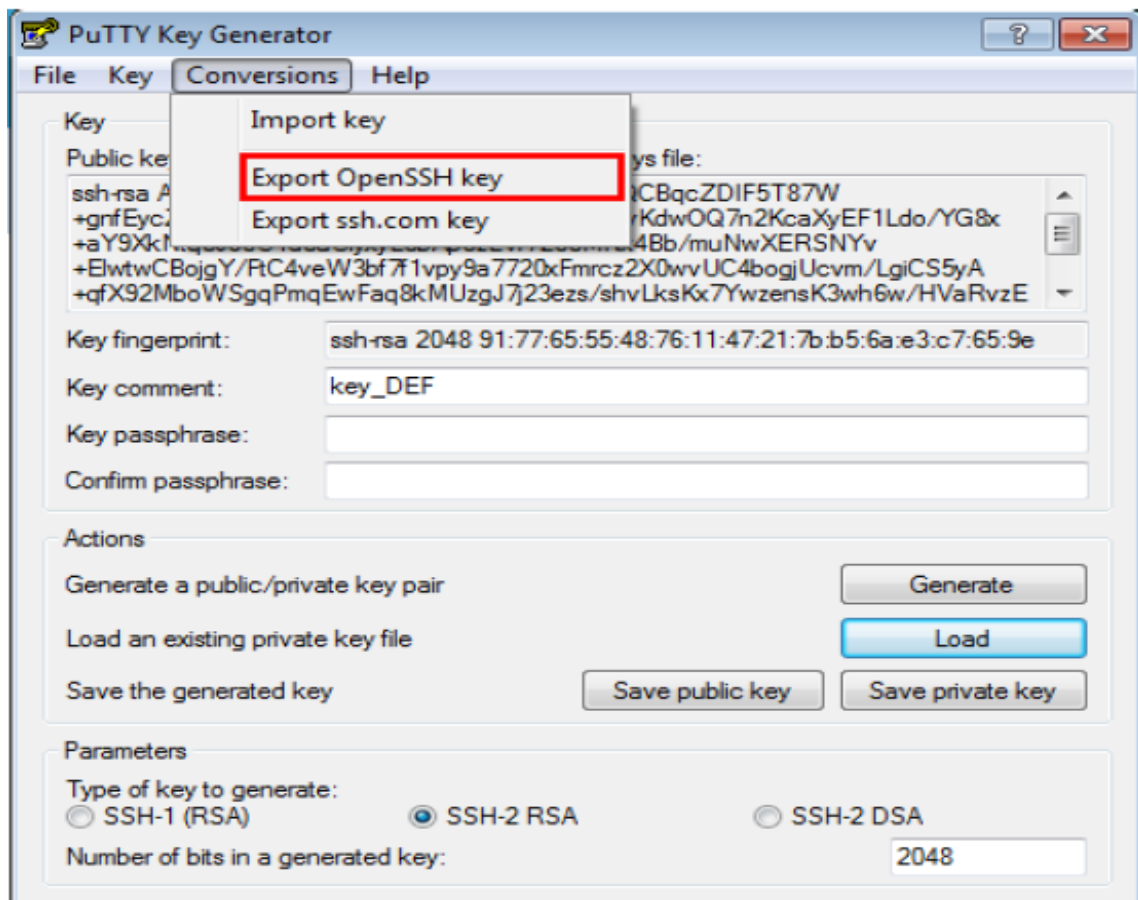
PuTTY Key Generator

?

File Key Conversions Help

Import key

Export OpenSSH key

Export ssh.com key

Key

Public ke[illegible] ys file:

ssh-rsa A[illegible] QCBqcZDIF5T87W
+gnfEycZ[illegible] rKdwOQ7n2KcaXyEF1Ldo/YG8x
+aY9XkN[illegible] 4Bb/muNwXERSNYv
+ElwtwCBojgY/RtC4veW3bf7f1vpy9a7720xFmrcz2X0wvUC4bogjUcvm/LgiCS5yA
+qfX92MboWSgqPmqEwFaq8kMUzgJ7j23ezs/shvLksKx7YwzensK3wh6w/HVaRvzE

Key fingerprint: ssh-rsa 2048 91:77:65:55:48:76:11:47:21:7b:b5:6a:e3:c7:65:9e

Key comment: key_DEF

Key passphrase:

Confirm passphrase:

Actions

Generate a public/private key pair

Generate

Load an existing private key file

Load

Save the generated key

Save public key

Save private key

Parameters

Type of key to generate:

SSH-1 (RSA)

SSH-2 RSA

SSH-2 DSA

Number of bits in a generated key: 2048